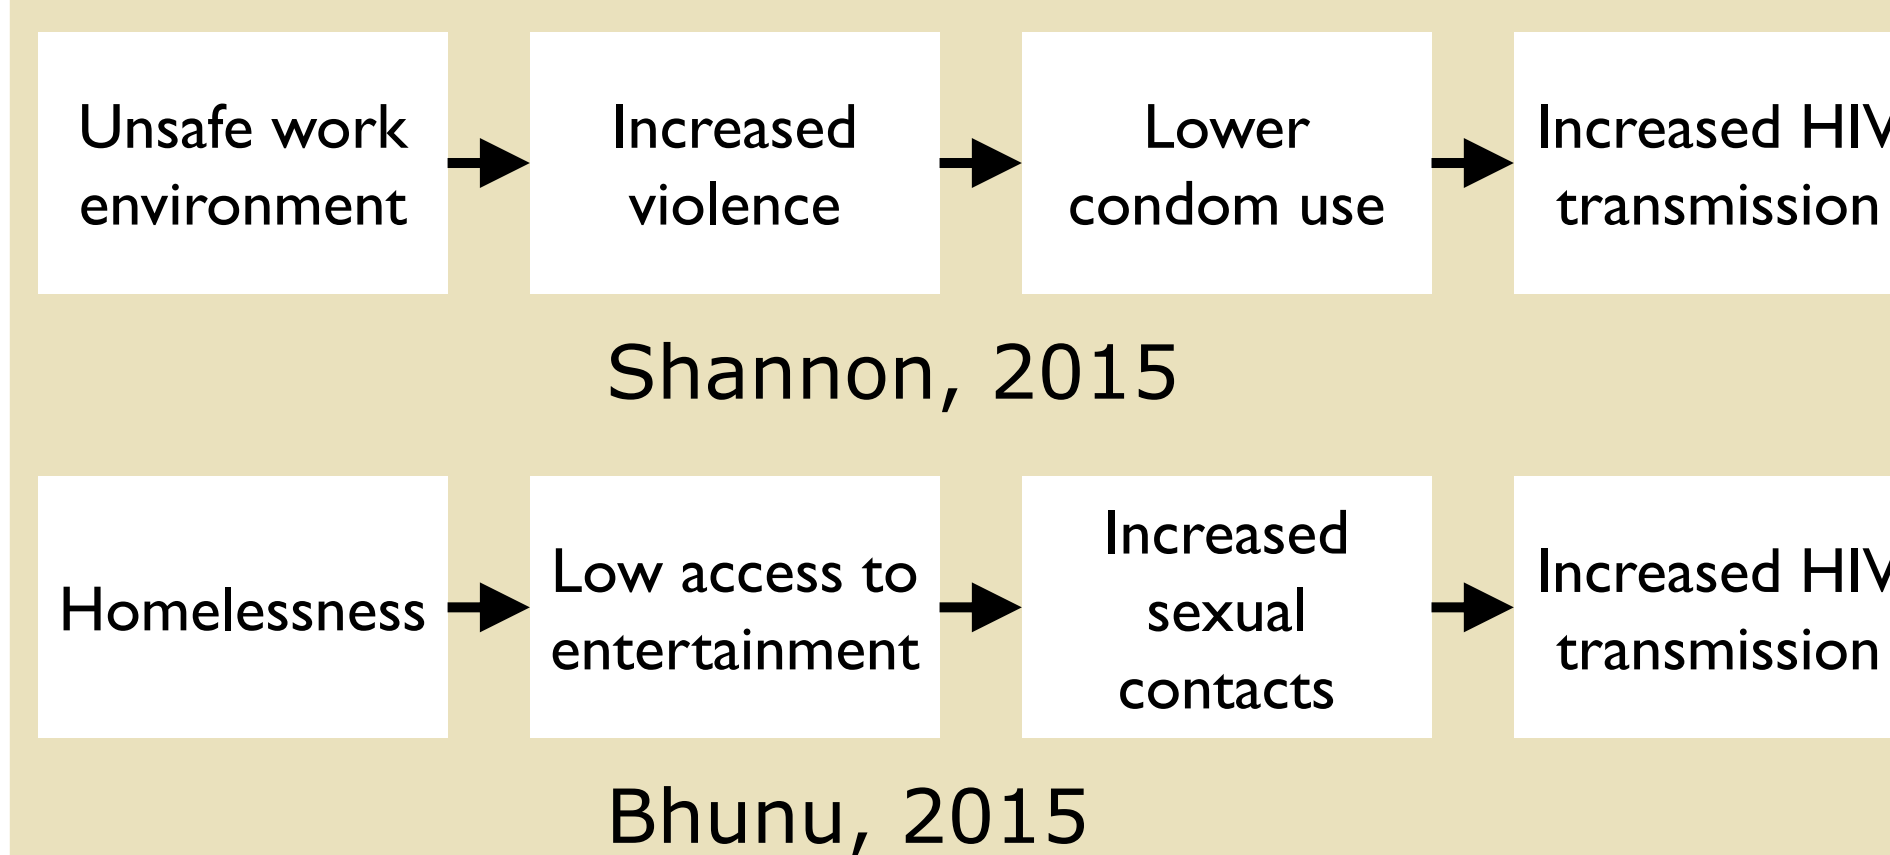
Unsafe work environment

Increased violence

Lower condom use

Increased HI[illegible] transmission

Shannon, 2015

Homelessness

Low access to entertainment

Increased sexual contacts

Increased HI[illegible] transmission

Bhunu, 2015